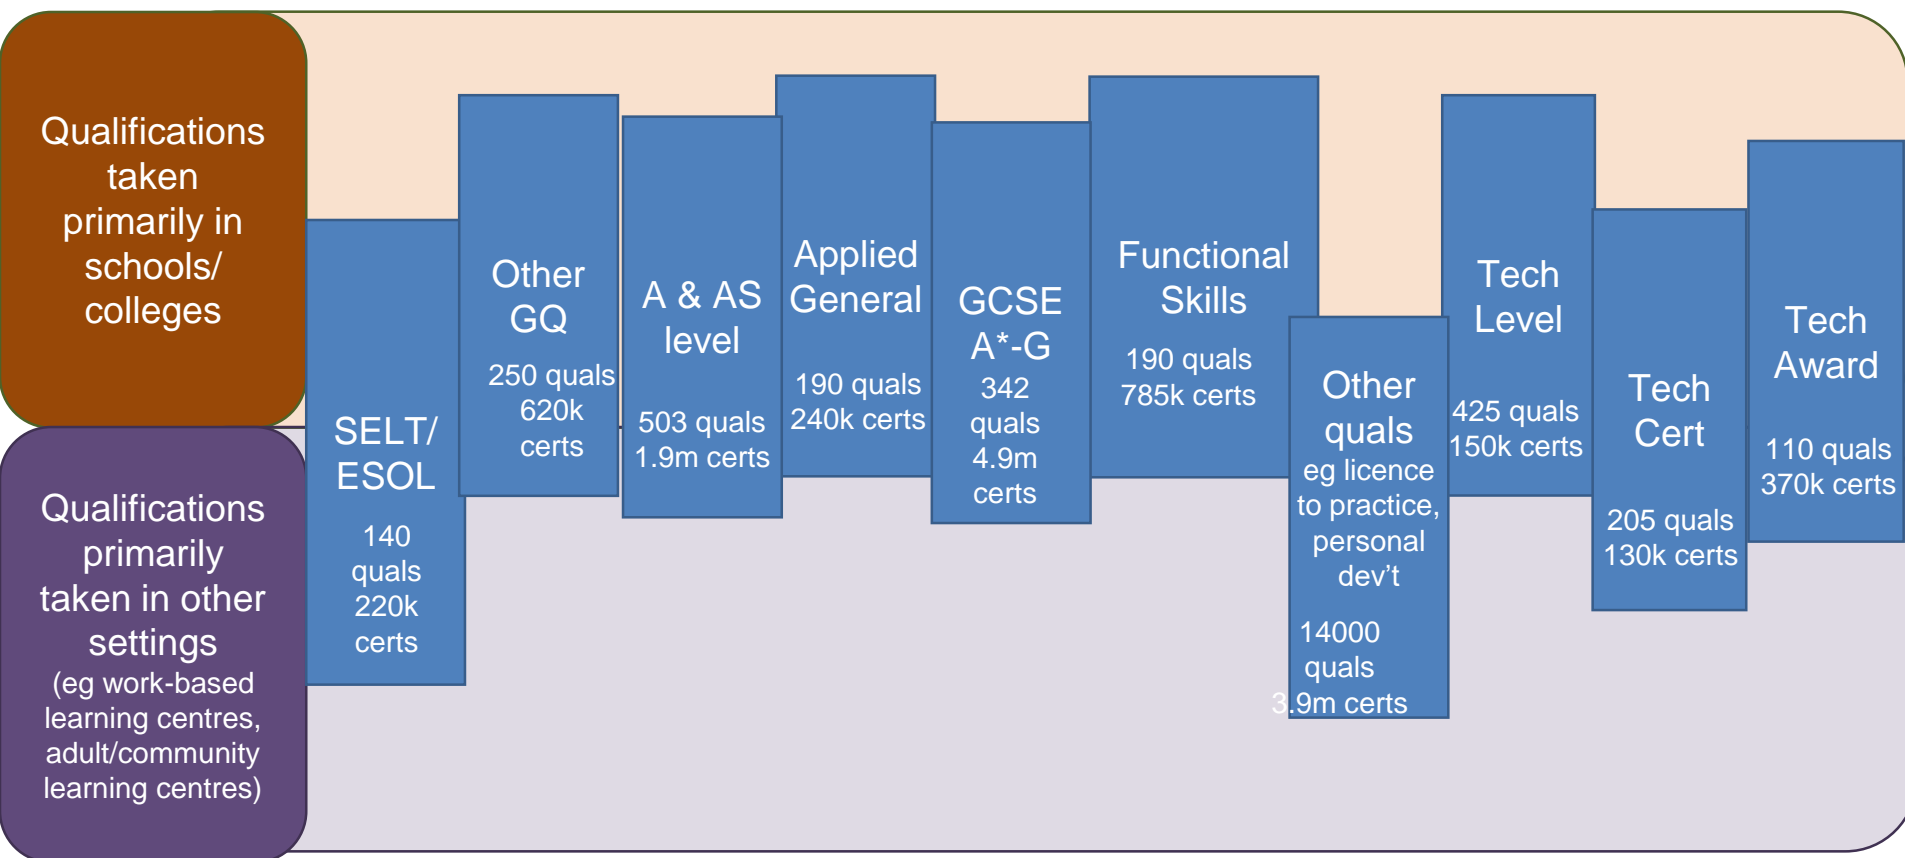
Qualifications taken primarily in schools/ colleges

Qualifications primarily taken in other settings (eg work-based learning centres, adult/community learning centres)

SELT/ ESOL
140 quals 220k certs

Other GQ
250 quals 620k certs

A & AS level
503 quals 1.9m certs

Applied General
190 quals 240k certs

GCSE A*-G
342 quals 4.9m certs

Functional Skills
190 quals 785k certs

Other quals
eg licence to practice, personal dev't
14000 quals 3.9m certs

Tech Level
425 quals 150k certs

Tech Cert
205 quals 130k certs

Tech Award
110 quals 370k certs